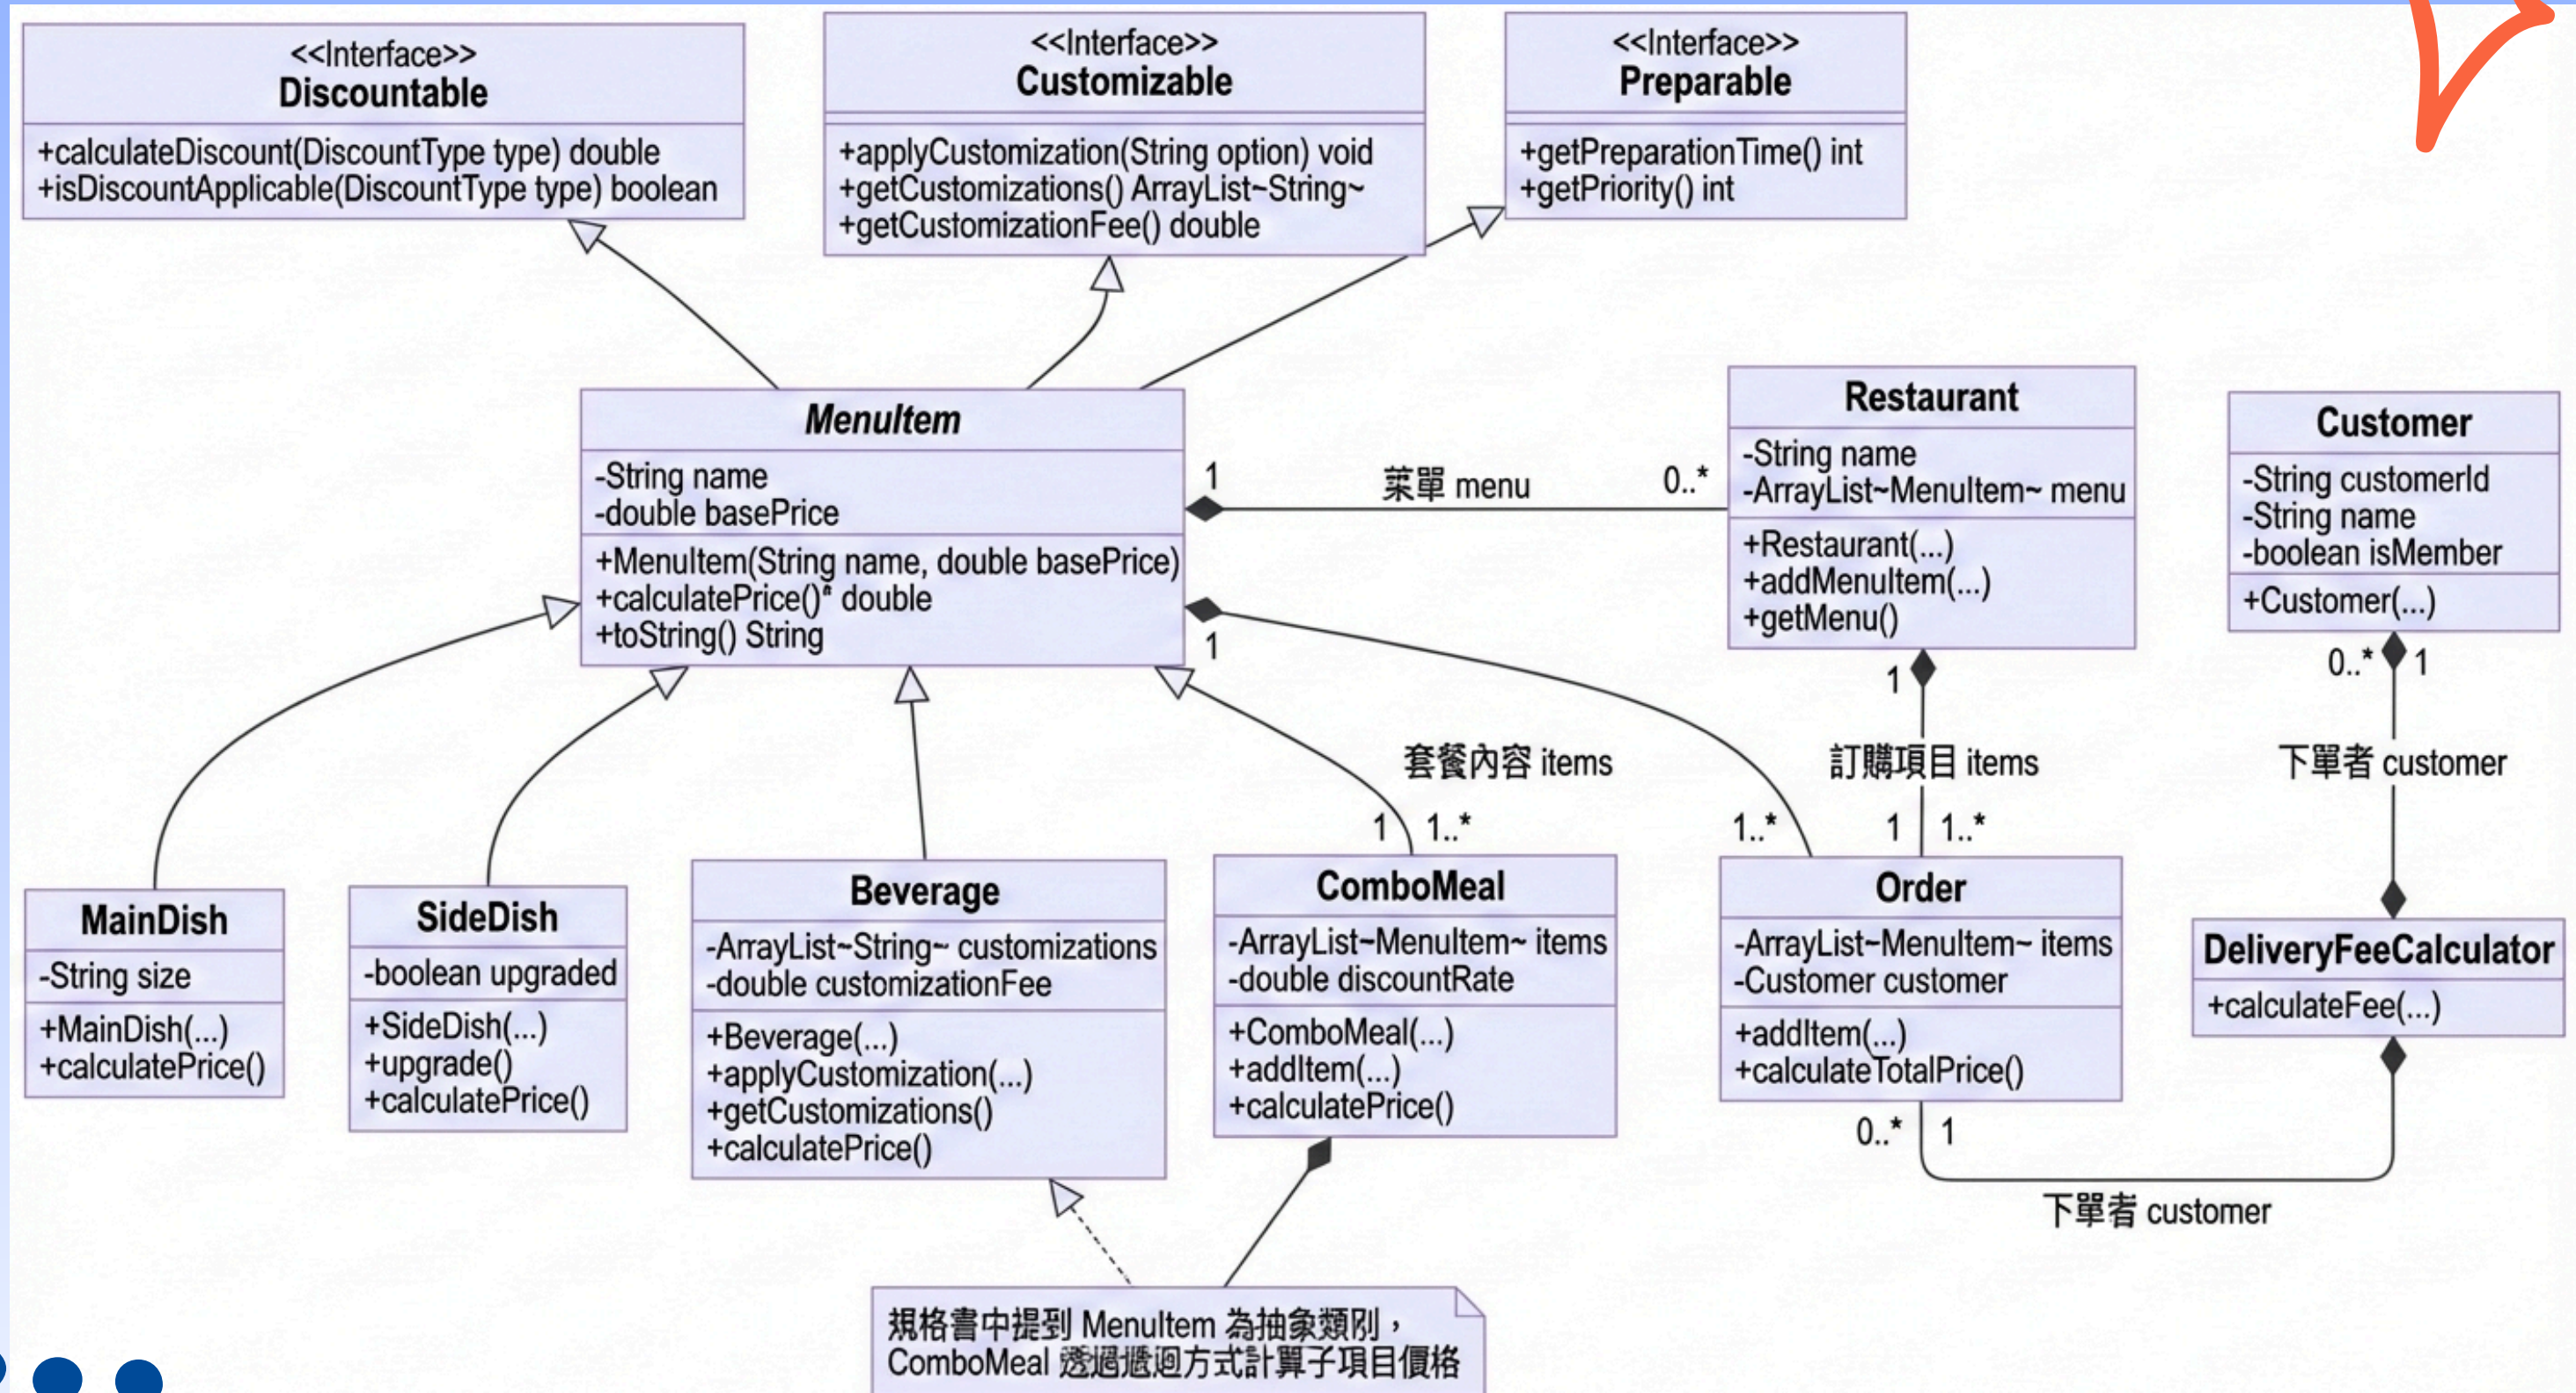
<<Interface>>
Discountable

+calculateDiscount(DiscountType type) double
+isDiscountApplicable(DiscountType type) boolean

<<Interface>>
Customizable

+applyCustomization(String option) void
+getCustomizations() ArrayList~String~
+getCustomizationFee() double

<<Interface>>
Preparable

+getPreparationTime() int
+getPriority() int

MenuItem

-String name
-double basePrice

+MenuItem(String name, double basePrice)
+calculatePrice()* double
+toString() String

1 菜單 menu 0..*

Restaurant

-String name
-ArrayList~MenuItem~ menu

+Restaurant(...)
+addMenuItem(...)
+getMenu()

Customer

-String customerId
-String name
-boolean isMember

+Customer(...)

1

1 0..* 1

套餐內容 items

訂購項目 items

下單者 customer

1 1..* 1..* 1 1..*

MainDish

-String size

+MainDish(...)
+calculatePrice()

SideDish

-boolean upgraded

+SideDish(...)
+upgrade()
+calculatePrice()

Beverage

-ArrayList~String~ customizations
-double customizationFee

+Beverage(...)
+applyCustomization(...)
+getCustomizations()
+calculatePrice()

ComboMeal

-ArrayList~MenuItem~ items
-double discountRate

+ComboMeal(...)
+addItem(...)
+calculatePrice()

Order

-ArrayList~MenuItem~ items
-Customer customer

+addItem(...)
+calculateTotalPrice()

DeliveryFeeCalculator

+calculateFee(...)

0..* 1

下單者 customer

規格書中提到 MenuItem 為抽象類別，
ComboMeal 透過遞迴方式計算子項目價格